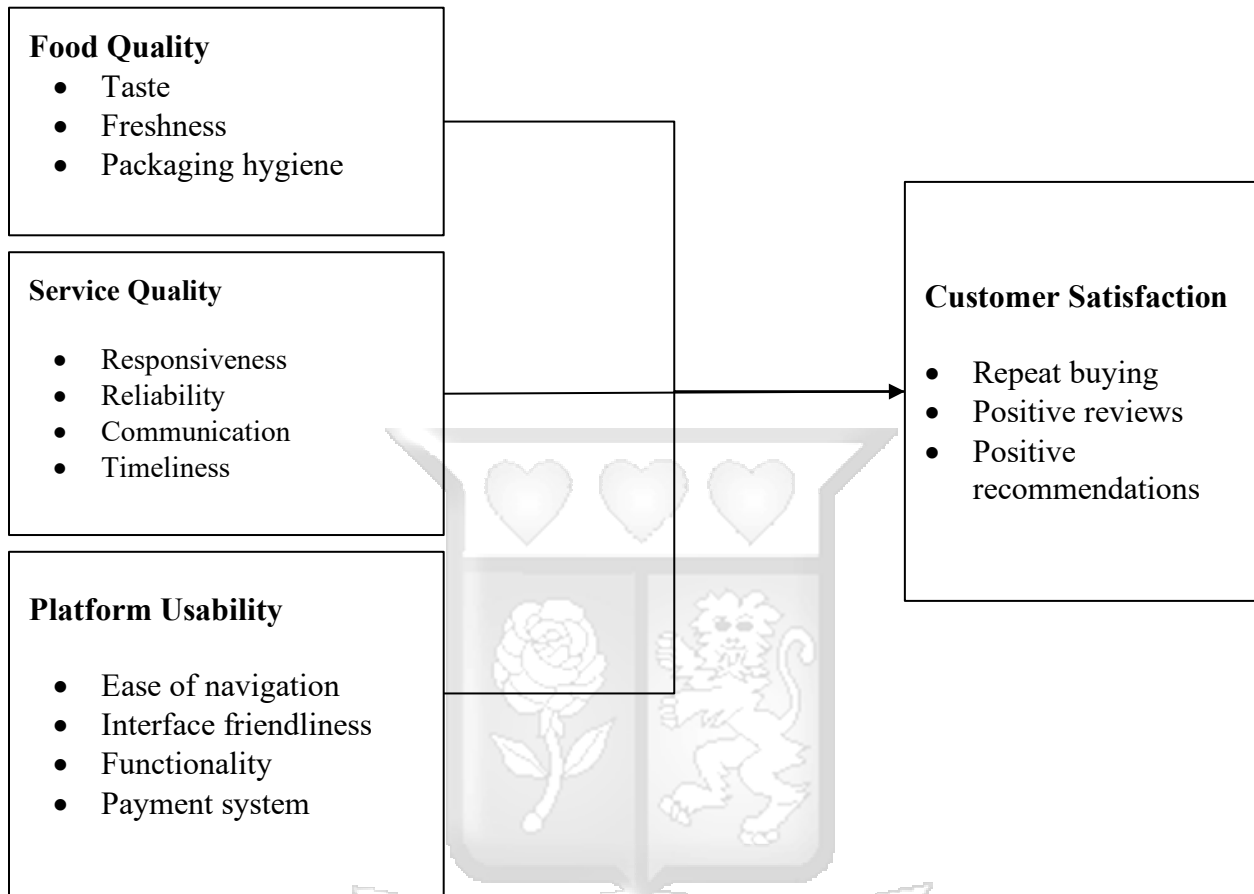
**Food Quality**
- Taste
- Freshness
- Packaging hygiene

**Service Quality**
- Responsiveness
- Reliability
- Communication
- Timeliness

**Platform Usability**
- Ease of navigation
- Interface friendliness
- Functionality
- Payment system

**Customer Satisfaction**
- Repeat buying
- Positive reviews
- Positive recommendations